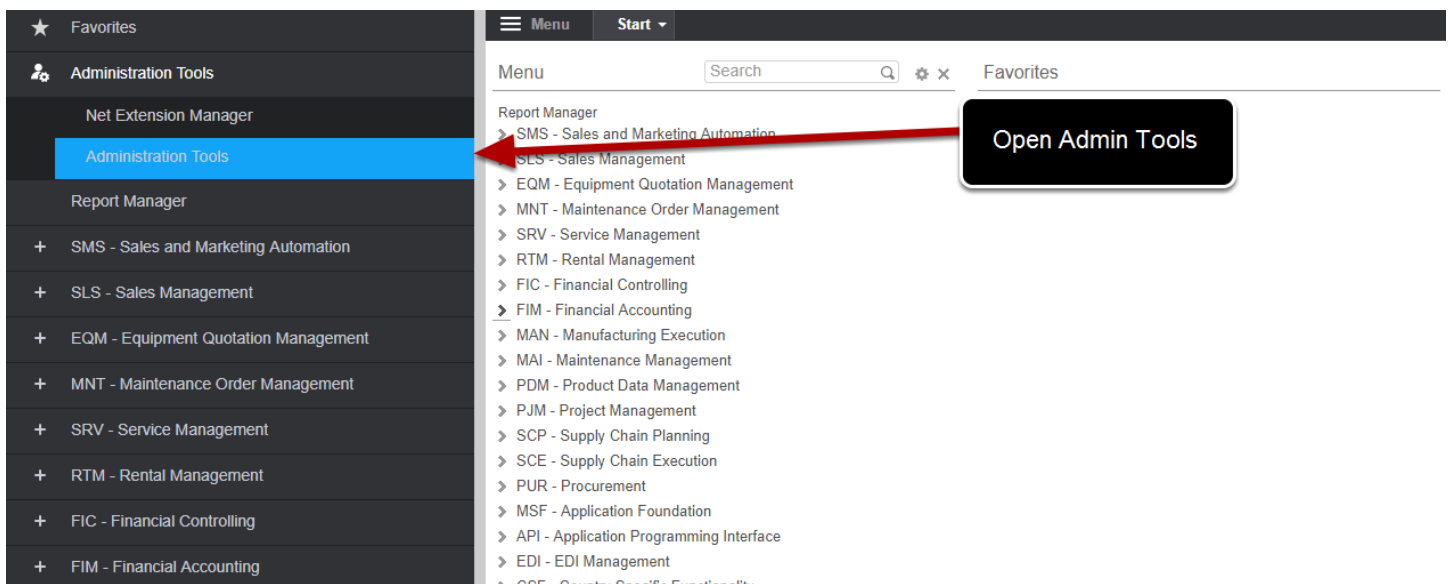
Favorites
Administration Tools
Net Extension Manager
Administration Tools
Report Manager
+ SMS - Sales and Marketing Automation
+ SLS - Sales Management
+ EQM - Equipment Quotation Management
+ MNT - Maintenance Order Management
+ SRV - Service Management
+ RTM - Rental Management
+ FIC - Financial Controlling
+ FIM - Financial Accounting

Menu Start

Menu Search

Favorites

Open Admin Tools

Report Manager
SMS - Sales and Marketing Automation
SLS - Sales Management
EQM - Equipment Quotation Management
MNT - Maintenance Order Management
SRV - Service Management
RTM - Rental Management
FIC - Financial Controlling
FIM - Financial Accounting
MAN - Manufacturing Execution
MAI - Maintenance Management
PDM - Product Data Management
PJM - Project Management
SCP - Supply Chain Planning
SCE - Supply Chain Execution
PUR - Procurement
MSF - Application Foundation
API - Application Programming Interface
EDI - EDI Management
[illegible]